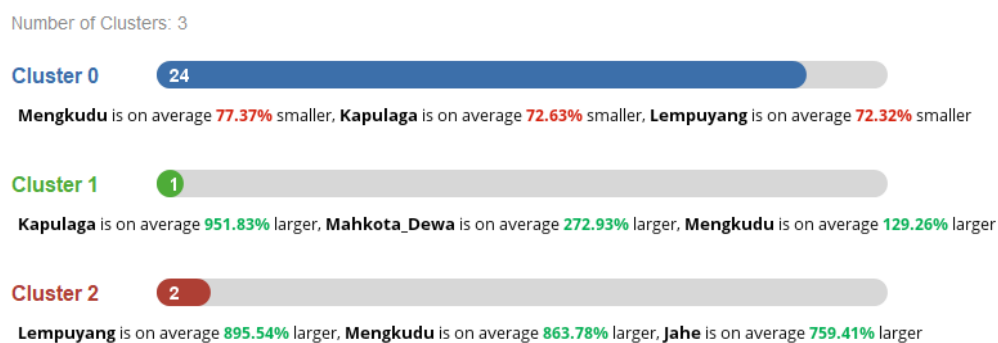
Number of Clusters: 3

Cluster 0 24

Mengkudu is on average 77.37% smaller, Kapulaga is on average 72.63% smaller, Lempuyang is on average 72.32% smaller

Cluster 1 1

Kapulaga is on average 951.83% larger, Mahkota_Dewa is on average 272.93% larger, Mengkudu is on average 129.26% larger

Cluster 2 2

Lempuyang is on average 895.54% larger, Mengkudu is on average 863.78% larger, Jahe is on average 759.41% larger